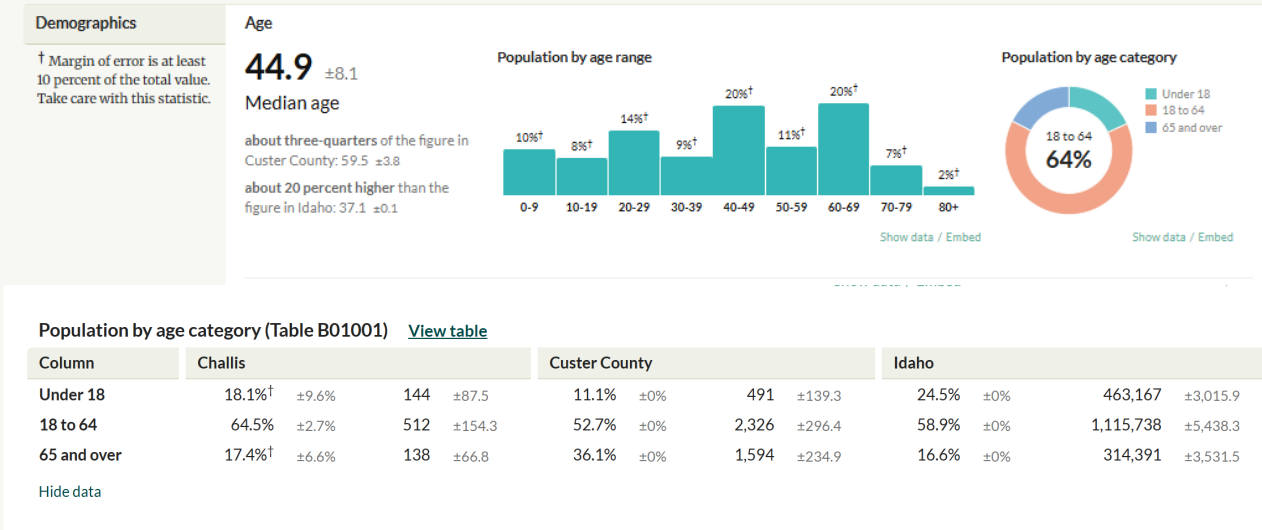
Demographics

† Margin of error is at least 10 percent of the total value. Take care with this statistic.

Age

44.9 ±8.1

Median age

about three-quarters of the figure in Custer County: 59.5 ±3.8

about 20 percent higher than the figure in Idaho: 37.1 ±0.1

Population by age range

10%† 8%† 14%† 9%† 20%† 11%† 20%† 7%† 2%†

0-9 10-19 20-29 30-39 40-49 50-59 60-69 70-79 80+

Show data / Embed

Population by age category

Under 18
18 to 64
65 and over

18 to 64
64%

Show data / Embed

Population by age category (Table B01001) View table

| Column | Challis | | | | Custer County | | | | Idaho | | | |
|---|---|---|---|---|---|---|---|---|---|---|---|---|
| Under 18 | 18.1%† | ±9.6% | 144 | ±87.5 | 11.1% | ±0% | 491 | ±139.3 | 24.5% | ±0% | 463,167 | ±3,015.9 |
| 18 to 64 | 64.5% | ±2.7% | 512 | ±154.3 | 52.7% | ±0% | 2,326 | ±296.4 | 58.9% | ±0% | 1,115,738 | ±5,438.3 |
| 65 and over | 17.4%† | ±6.6% | 138 | ±66.8 | 36.1% | ±0% | 1,594 | ±234.9 | 16.6% | ±0% | 314,391 | ±3,531.5 |

Hide data